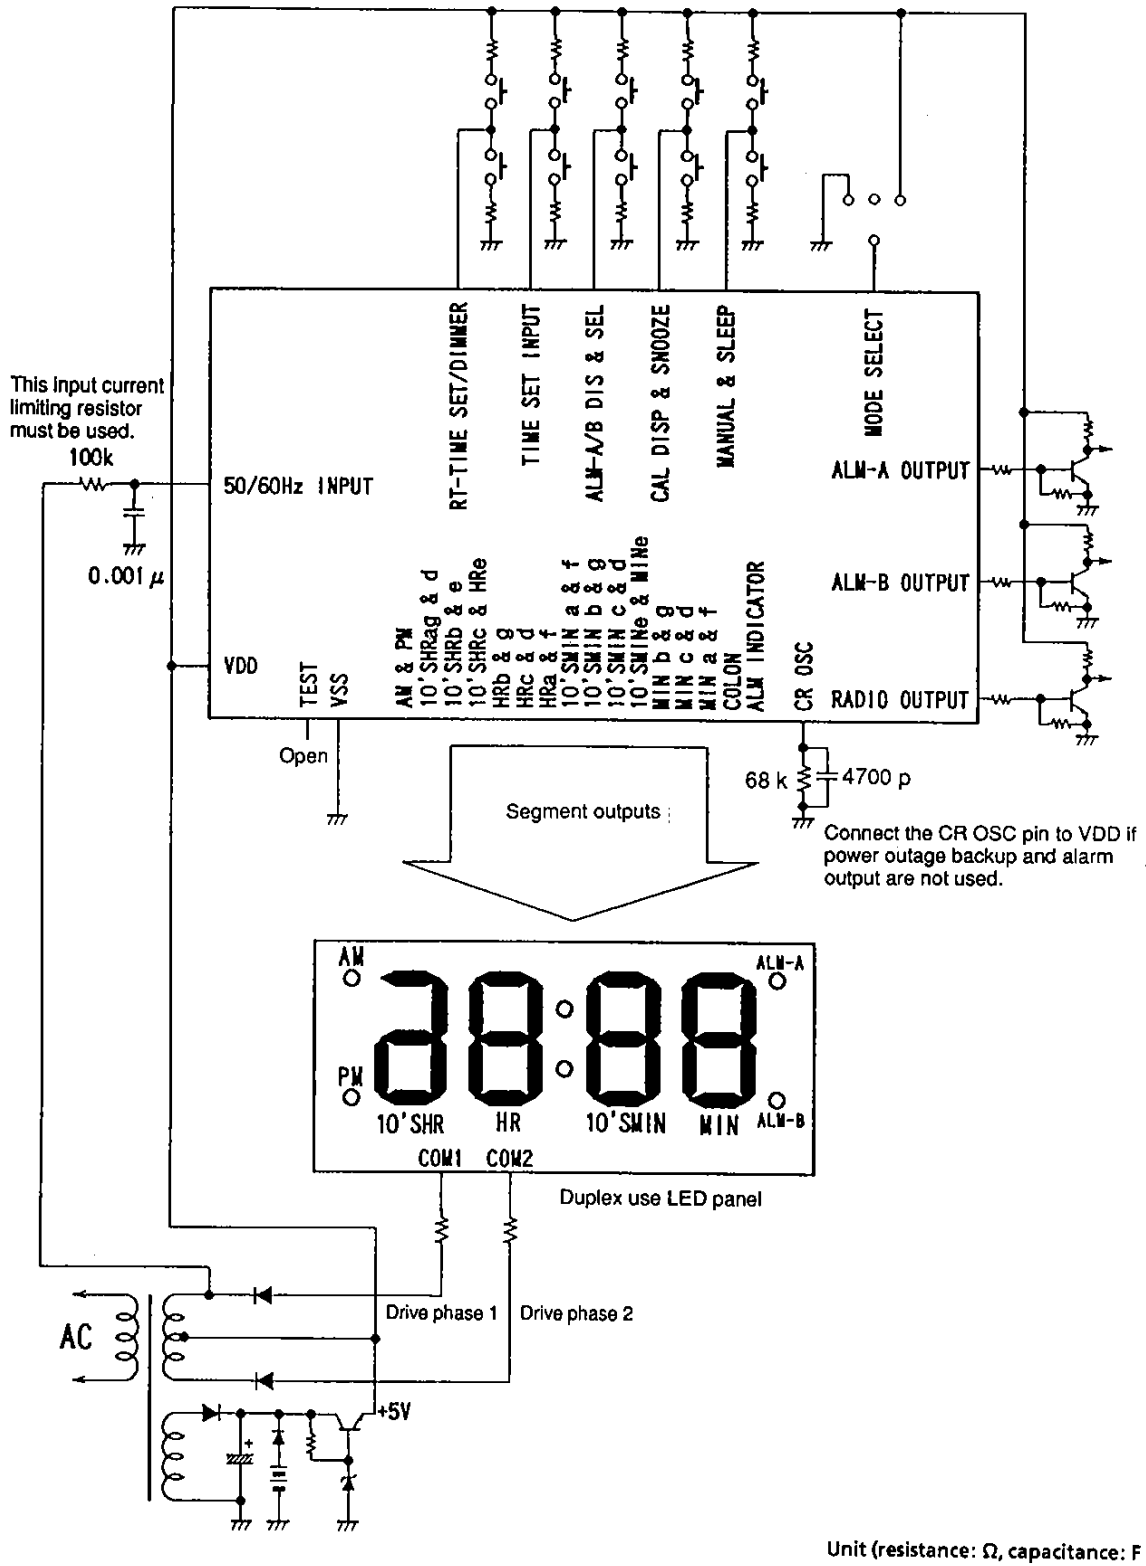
This input current limiting resistor must be used.
100k
50/60Hz INPUT
0.001 $\mu$
VDD
TEST
VSS
Open
RT-TIME SET/DIMMER
TIME SET INPUT
ALM-A/B DIS & SEL
CAL DISP & SNOOZE
MANUAL & SLEEP
MODE SELECT
ALM-A OUTPUT
ALM-B OUTPUT
RADIO OUTPUT
AM & PM
10'SHRag & d
10'SHRb & e
10'SHRc & HRe
HRb & g
HRc & d
HRa & f
10'SMIN a & f
10'SMIN b & g
10'SMIN c & d
10'SMINe & MINe
MIN b & g
MIN c & d
MIN a & f
COLON
ALM INDICATOR
CR OSC
68 k
4700 p
Segment outputs
Connect the CR OSC pin to VDD if power outage backup and alarm output are not used.
AM
PM
ALM-A
ALM-B
10'SHR
HR
10'SMIN
MIN
COM1
COM2
Duplex use LED panel
AC
Drive phase 1
Drive phase 2
+5V
Unit (resistance: Ω, capacitance: F